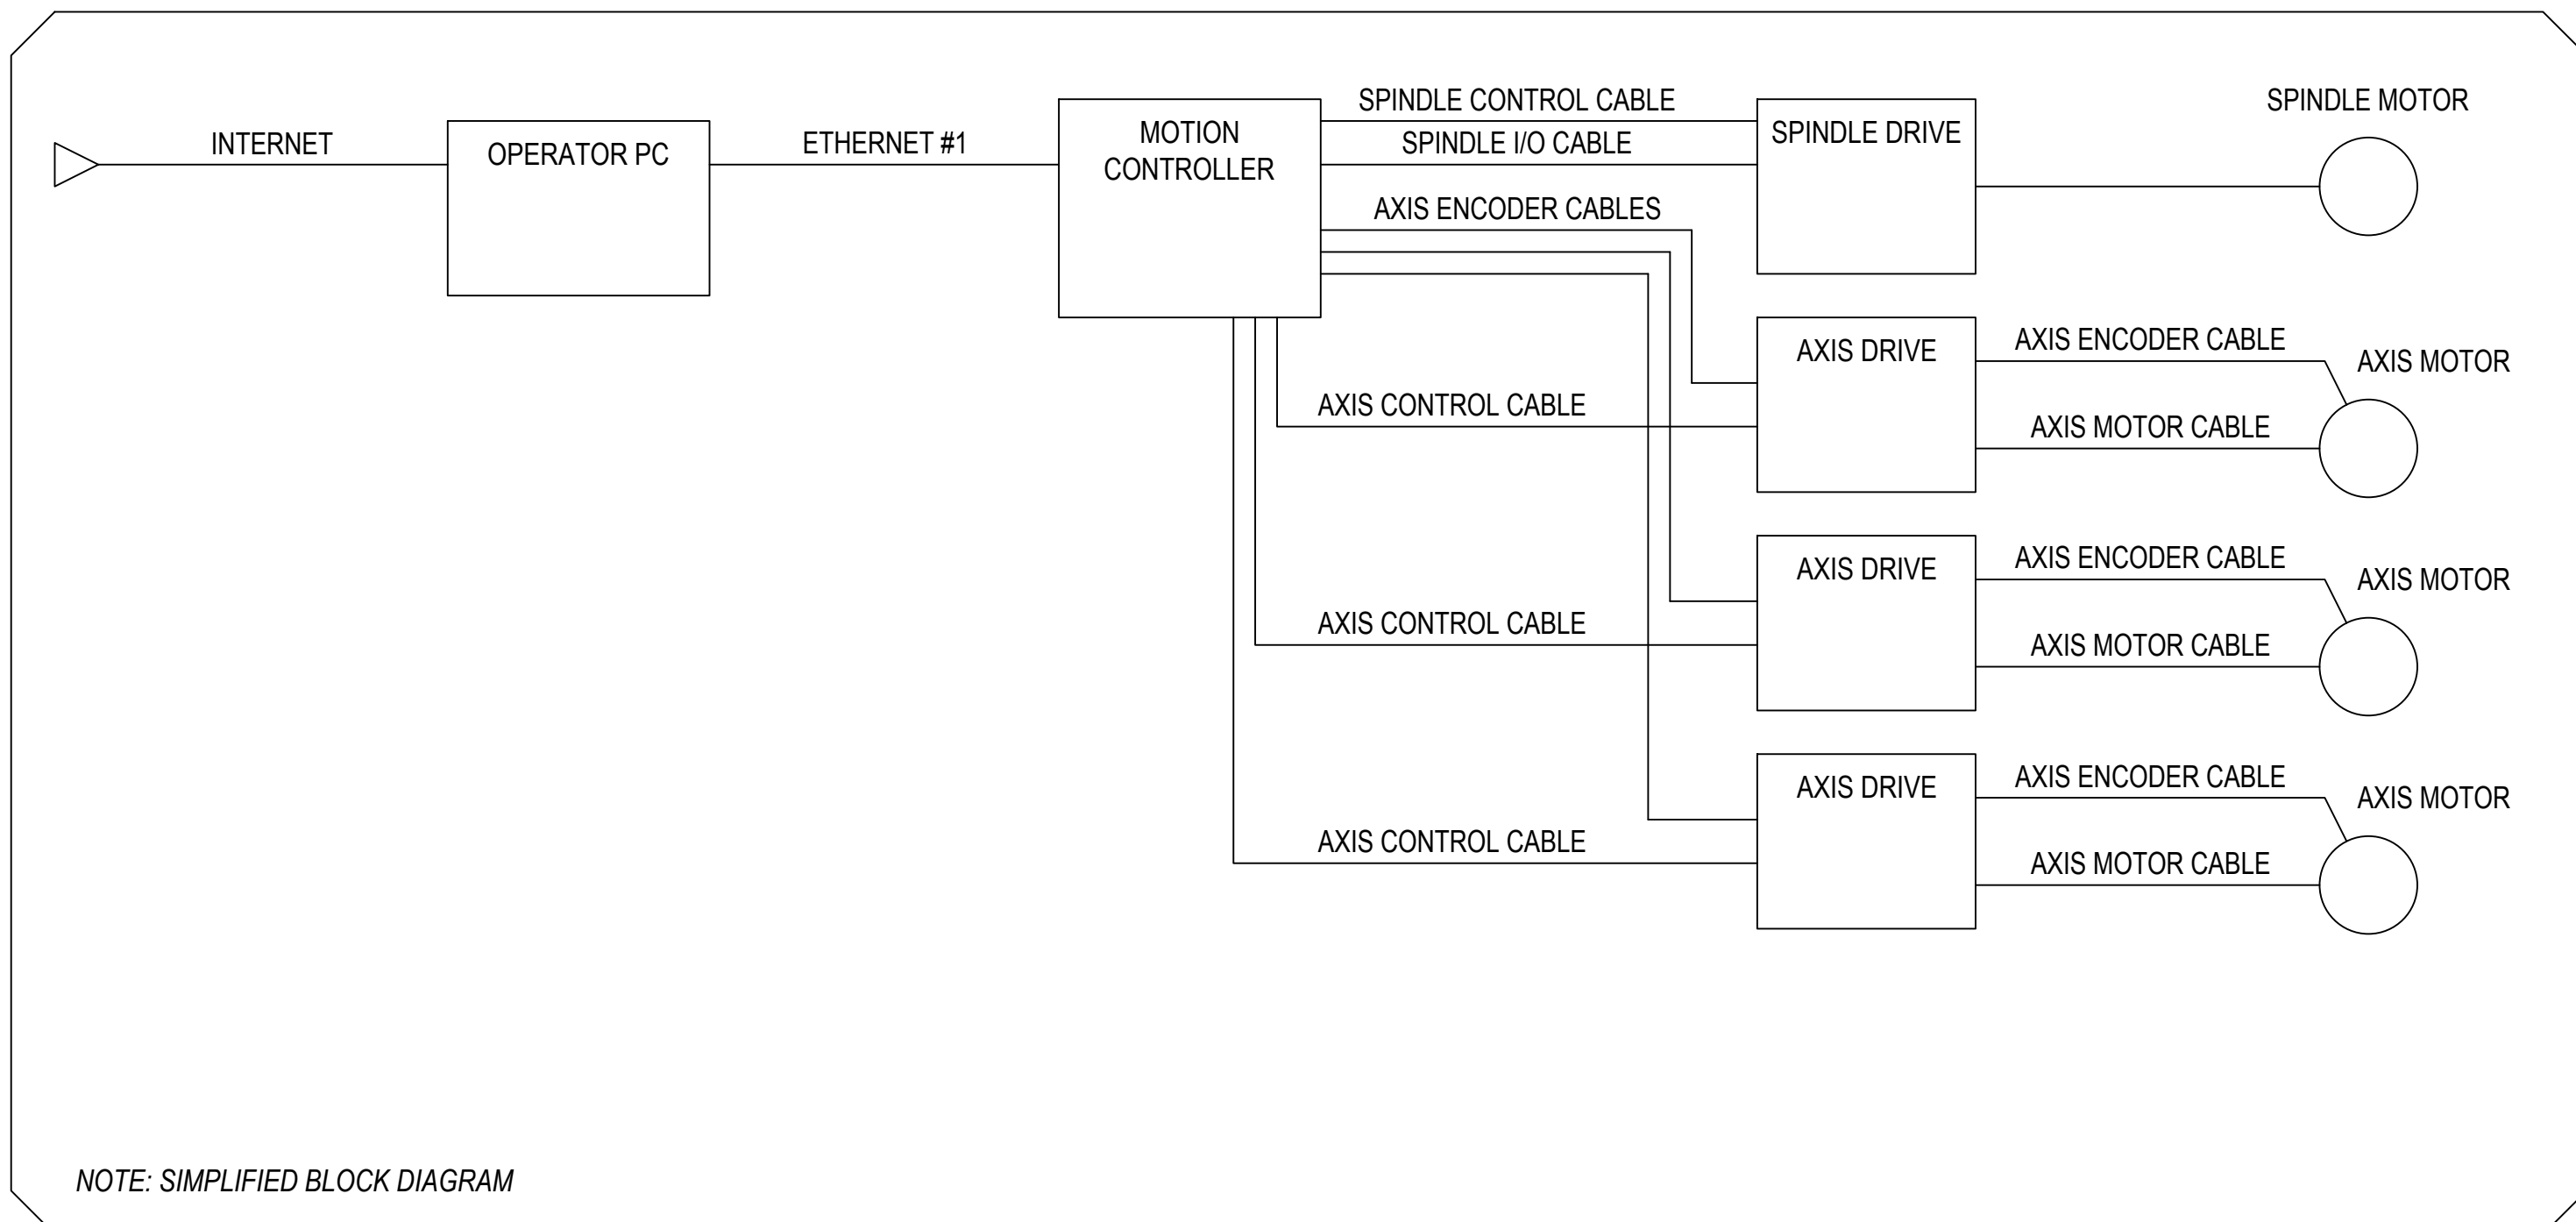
INTERNET

OPERATOR PC

ETHERNET #1

MOTION CONTROLLER

SPINDLE CONTROL CABLE

SPINDLE I/O CABLE

AXIS ENCODER CABLES

SPINDLE DRIVE

SPINDLE MOTOR

AXIS DRIVE

AXIS ENCODER CABLE

AXIS MOTOR

AXIS CONTROL CABLE

AXIS MOTOR CABLE

AXIS DRIVE

AXIS ENCODER CABLE

AXIS MOTOR

AXIS CONTROL CABLE

AXIS MOTOR CABLE

AXIS DRIVE

AXIS ENCODER CABLE

AXIS MOTOR

AXIS CONTROL CABLE

AXIS MOTOR CABLE

NOTE: SIMPLIFIED BLOCK DIAGRAM